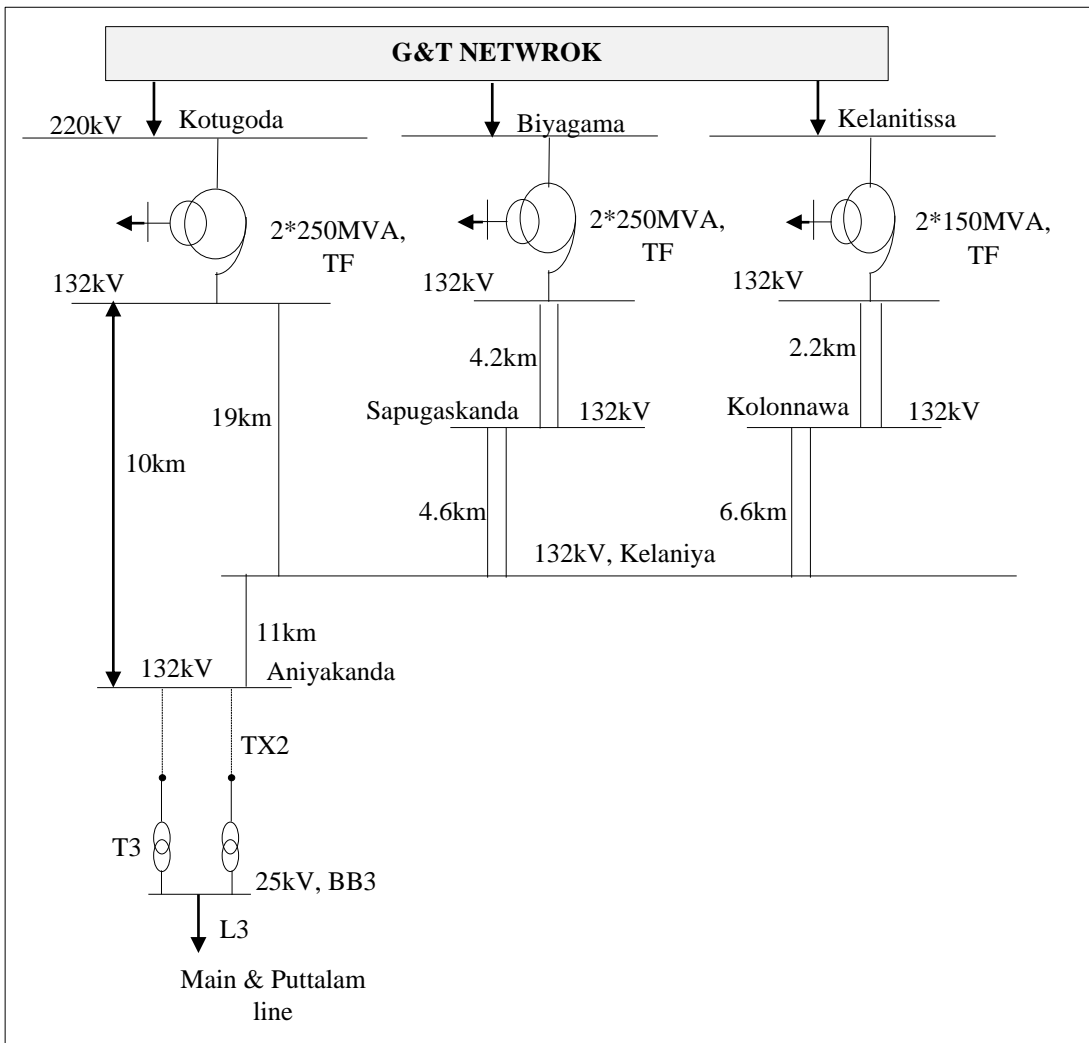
G&T NETWROK

220kV Kotugoda

Biyagama

Kelanitissa

2*250MVA, TF

2*250MVA, TF

2*150MVA, TF

132kV

132kV

132kV

4.2km

2.2km

19km

Sapugaskanda 132kV

Kolonnawa 132kV

10km

4.6km

6.6km

132kV, Kelaniya

11km

132kV Aniyakanda

TX2

T3

25kV, BB3

L3

Main & Puttalam line